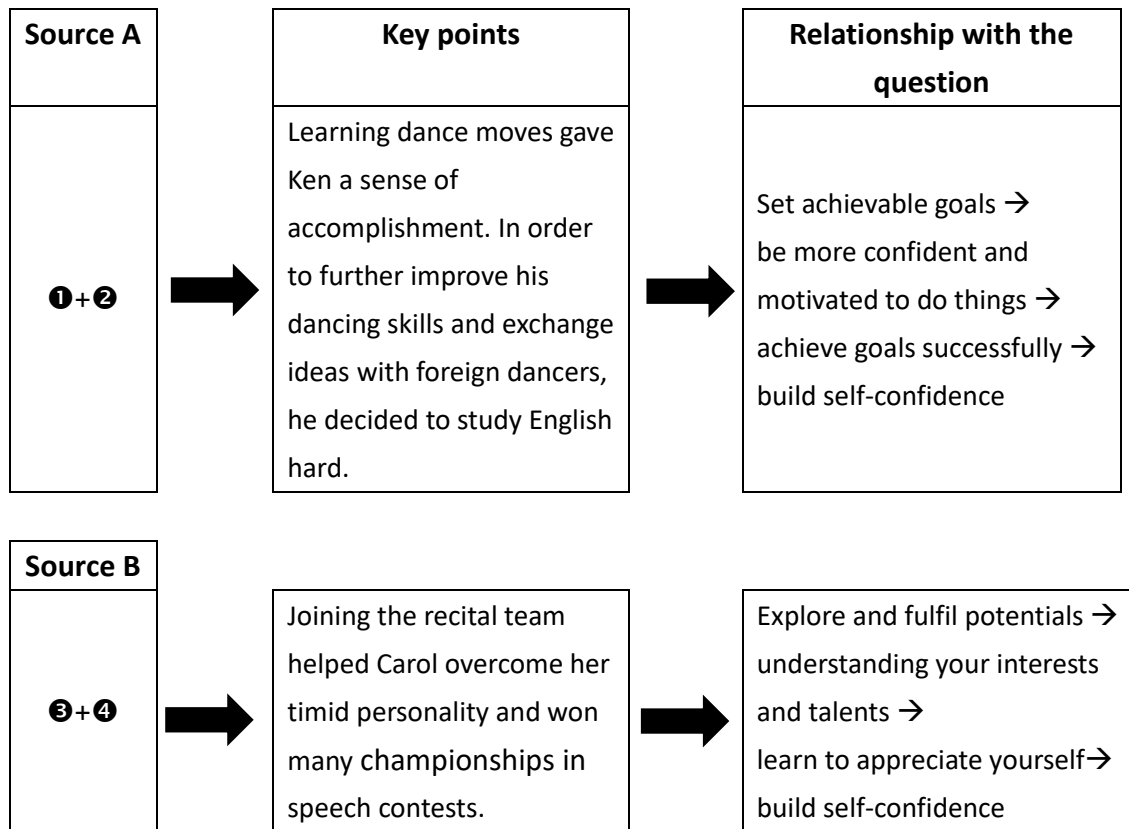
| Source A | Key points | Relationship with the question |
|---|---|---|
| ❶+❷ | Learning dance moves gave Ken a sense of accomplishment. In order to further improve his dancing skills and exchange ideas with foreign dancers, he decided to study English hard. | Set achievable goals → be more confident and motivated to do things → achieve goals successfully → build self-confidence |

| Source B | Key points | Relationship with the question |
|---|---|---|
| ❸+❹ | Joining the recital team helped Carol overcome her timid personality and won many championships in speech contests. | Explore and fulfil potentials → understanding your interests and talents → learn to appreciate yourself→ build self-confidence |